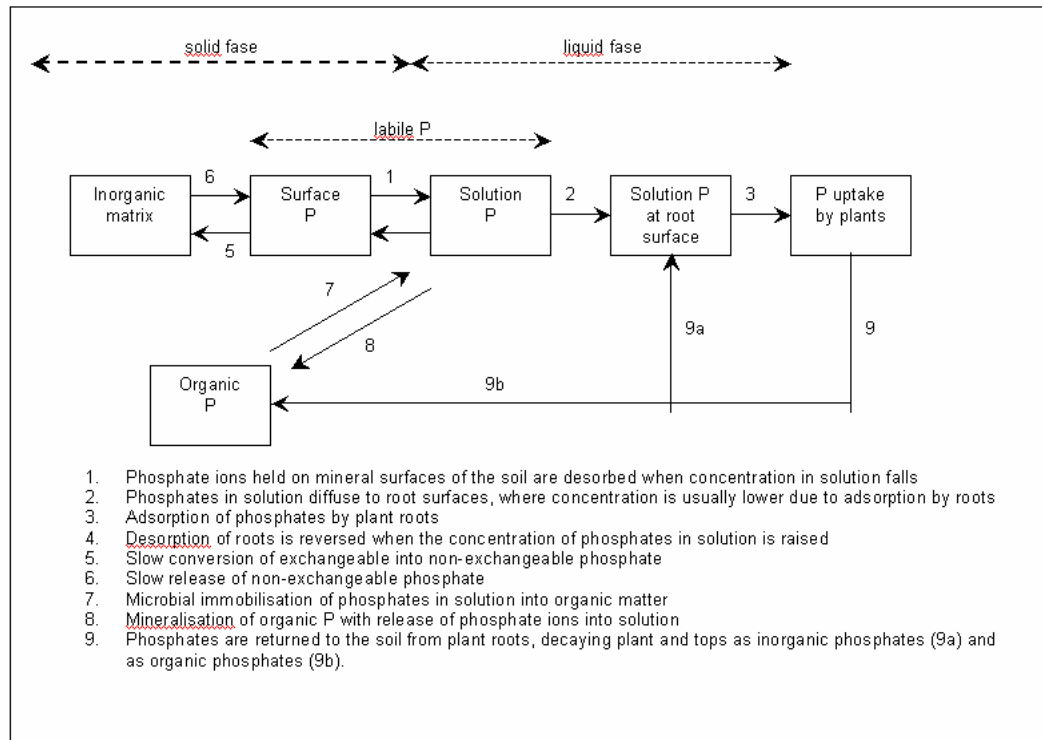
solid fase

liquid fase

labile P

Inorganic matrix

6

5

Surface P

1

Solution P

2

Solution P at root surface

3

P uptake by plants

7

8

9a

9

Organic P

9b

1. Phosphate ions held on mineral surfaces of the soil are desorbed when concentration in solution falls
2. Phosphates in solution diffuse to root surfaces, where concentration is usually lower due to adsorption by roots
3. Adsorption of phosphates by plant roots
4. Desorption of roots is reversed when the concentration of phosphates in solution is raised
5. Slow conversion of exchangeable into non-exchangeable phosphate
6. Slow release of non-exchangeable phosphate
7. Microbial immobilisation of phosphates in solution into organic matter
8. Mineralisation of organic P with release of phosphate ions into solution
9. Phosphates are returned to the soil from plant roots, decaying plant and tops as inorganic phosphates (9a) and as organic phosphates (9b).